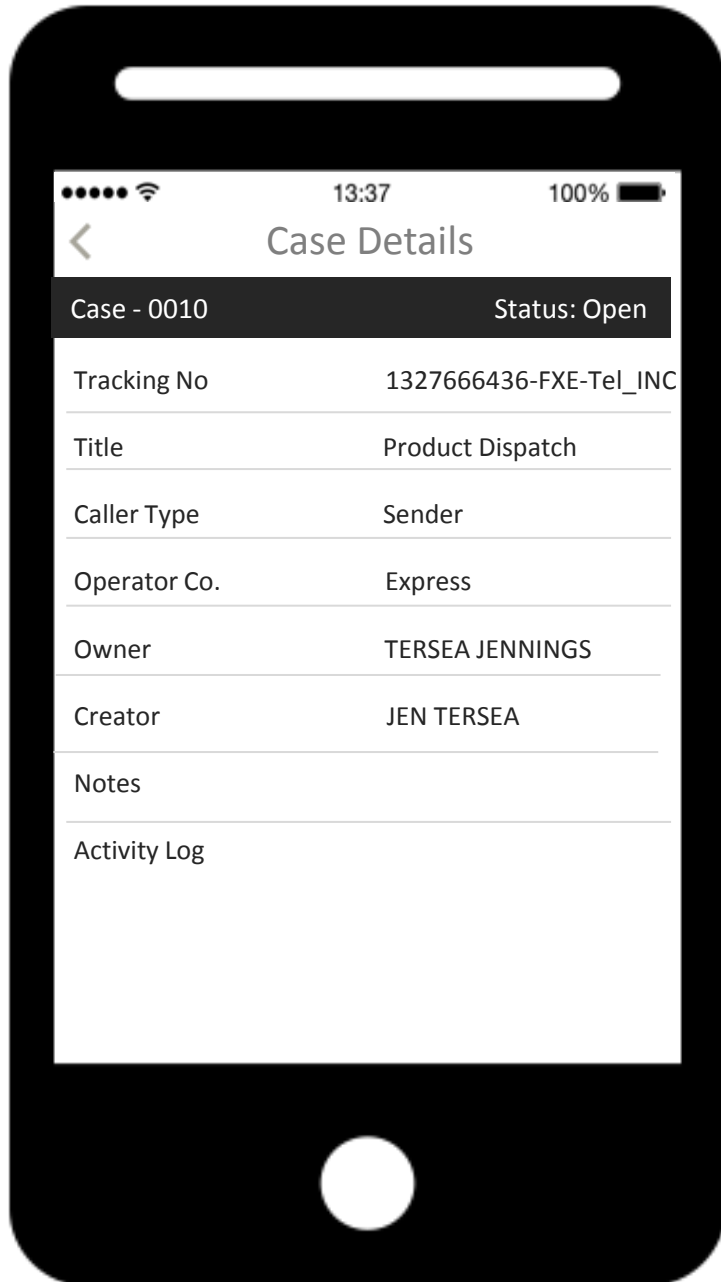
13:37 100%

Case Details

Case - 0010 Status: Open

| Tracking No | 1327666436-FXE-Tel_INC |
|---|---|
| Title | Product Dispatch |
| Caller Type | Sender |
| Operator Co. | Express |
| Owner | TERSEA JENNINGS |
| Creator | JEN TERSEA |

Notes

Activity Log